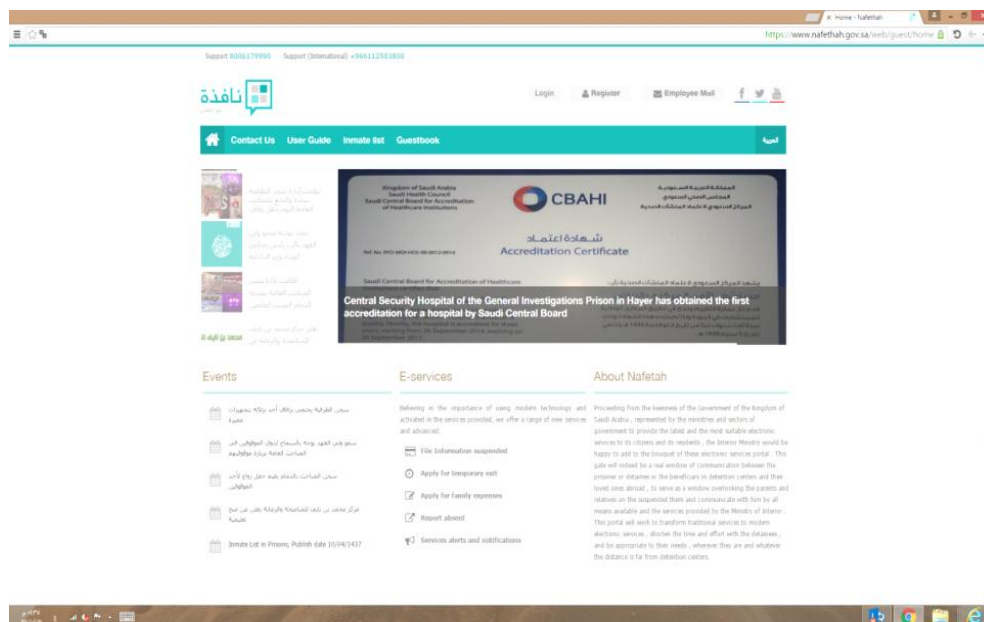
Home - Nafethah

https://www.nafethah.gov.sa/web/guest/home

Support 8006179999 Support (International) +966112593800

نافذة

Login Register Employee Mail

Contact Us User Guide Inmate list Guestbook

العربية

Kingdom of Saudi Arabia
Saudi Health Council
Saudi Central Board for Accreditation of Healthcare Institutions

CBAHI

المملكة العربية السعودية
المجلس الصحي السعودي
المركز السعودي لاعتماد المنشآت الصحية

شهادة اعتماد
Accreditation Certificate

Central Security Hospital of the General Investigations Prison in Hayer has obtained the first accreditation for a hospital by Saudi Central Board

Events

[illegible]

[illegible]

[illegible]

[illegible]

Inmate List in Prisons, Publish date 10/04/1437

E-services

Believing in the importance of using modern technology and activated in the services provided, we offer a range of new services and advanced.

File Information suspended

Apply for temporary exit

Apply for family expenses

Report absent

Services alerts and notifications

About Nafetah

Proceeding from the keenness of the Government of the Kingdom of Saudi Arabia , represented by the ministries and sectors of government to provide the latest and the most suitable electronic services to its citizens and its residents , the Interior Ministry would be happy to add to the bouquet of these electronic services portal . This gate will maked be a real window of communication between the prisoner or detainee in the beneficiaries in detention centers and their loved ones abroad , to serve as a window overlooking the parents and relatives on the suspended them and communicate with him by all means available and the services provided by the Ministry of Interior . This portal will work to transform traditional services to modern electronic services , shorten the time and effort with the detainees , and be appropriate to their needs , wherever they are and whatever the distance is far from detention centers.